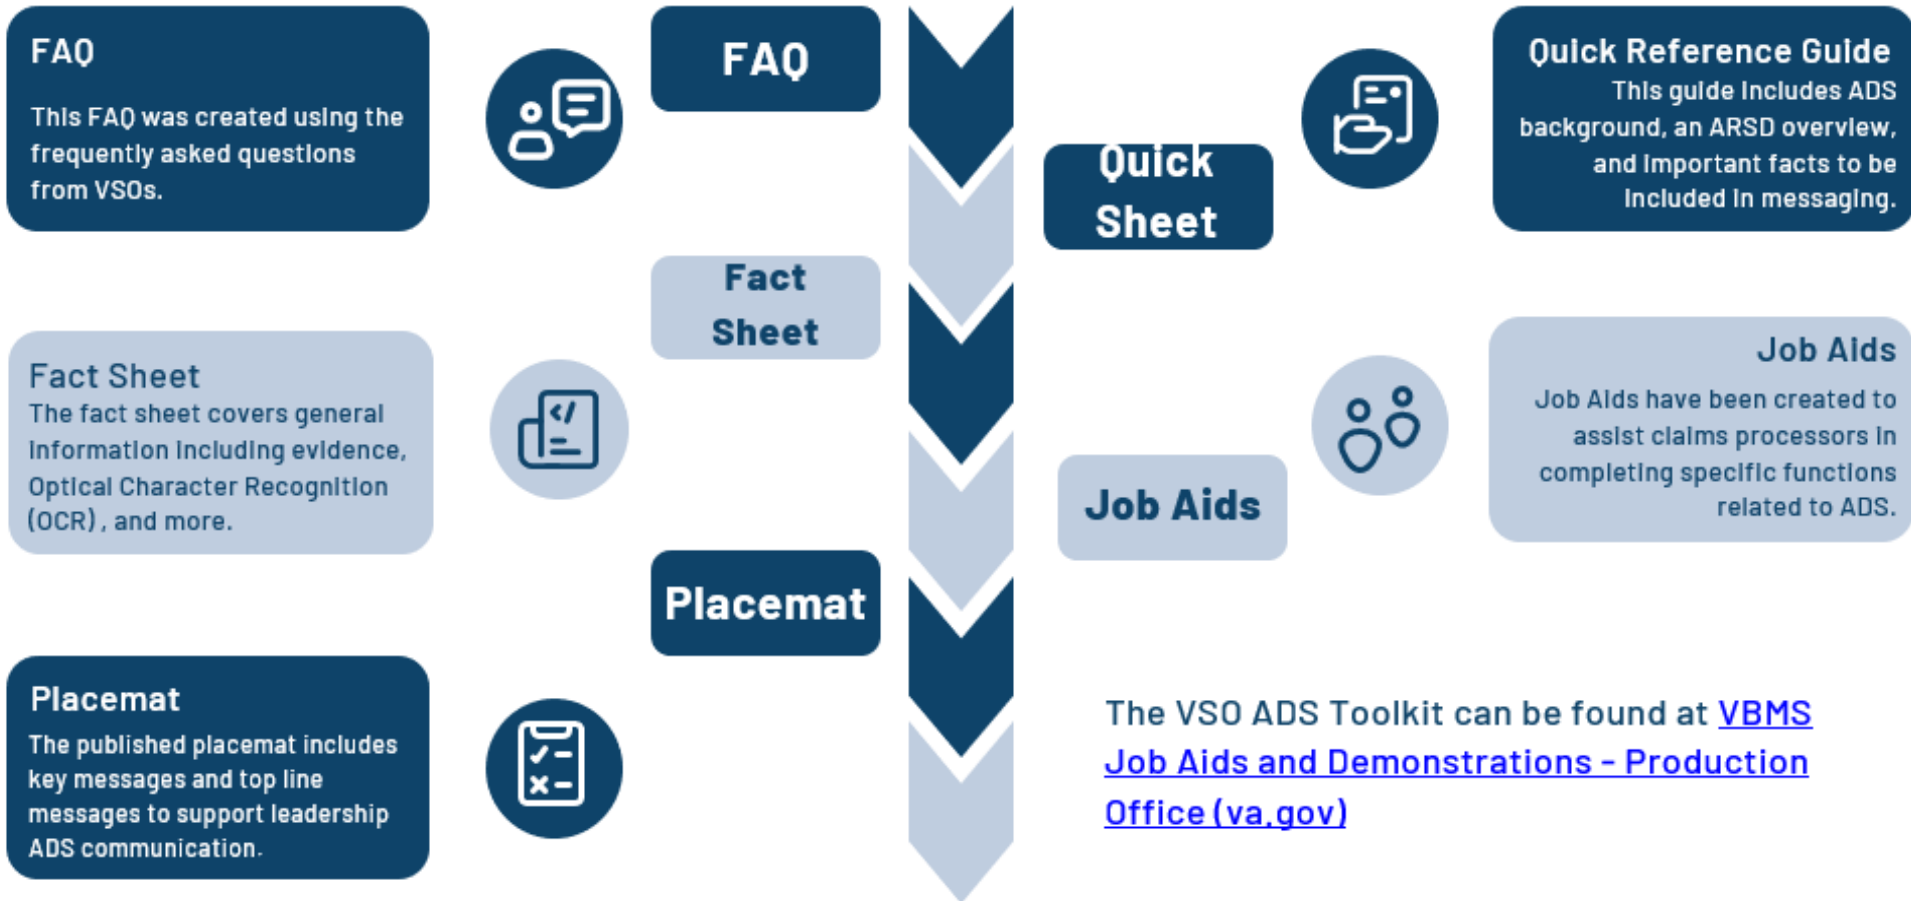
FAQ

This FAQ was created using the frequently asked questions from VSOs.

FAQ

Quick Reference Guide

This guide includes ADS background, an ARSD overview, and important facts to be included in messaging.

Quick Sheet

Fact Sheet

Fact Sheet

The fact sheet covers general information including evidence, Optical Character Recognition (OCR), and more.

Job Aids

Job Aids have been created to assist claims processors in completing specific functions related to ADS.

Job Aids

Placemat

Placemat

The published placemat includes key messages and top line messages to support leadership ADS communication.

The VSO ADS Toolkit can be found at VBMS Job Aids and Demonstrations - Production Office (va.gov)